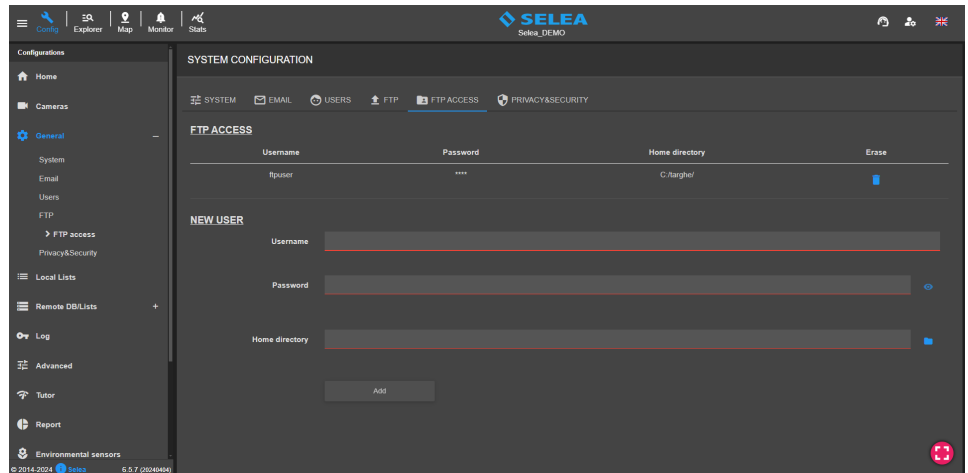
Config | Explorer | Map | Monitor | Stats

SELEA
Selea_DEMO

Configurations

Home

Cameras

General –

System

Email

Users

FTP

> FTP access

Privacy&Security

Local Lists

Remote DB/Lists +

Log

Advanced

Tutor

Report

Environmental sensors

© 2014-2024 Selea 6.5.7 (20240404)

SYSTEM CONFIGURATION

SYSTEM | EMAIL | USERS | FTP | FTP ACCESS | PRIVACY&SECURITY

FTP ACCESS

| Username | Password | Home directory | Erase |
|---|---|---|---|
| ftpuser | **** | C:/targhe/ | |

NEW USER

Username

Password

Home directory

Add